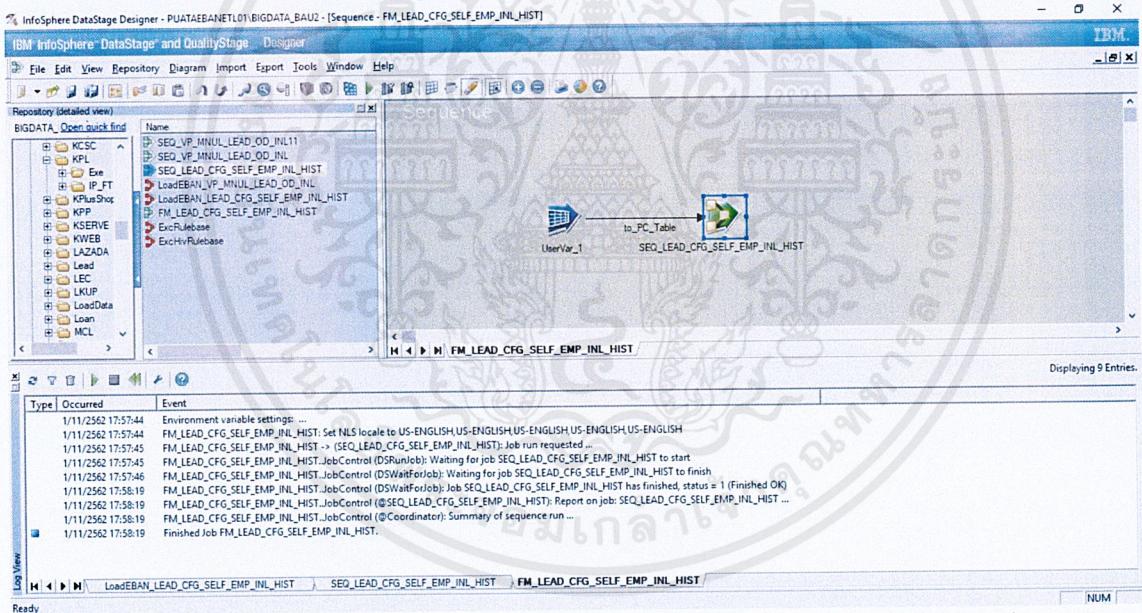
InfoSphere DataStage Designer - PUATAEBANETL01\BIGDATA_BAU2 - [Sequence - FM_LEAD_CFG_SELF_EMP_INL_HIST]

IBM InfoSphere DataStage and QualityStage Designer

IBM.

File Edit View Repository Diagram Import Export Tools Window Help

Repository (detailed view)

BIGDATA_ Open quick find

KCSC
KPL
Exe
IP_FT
KPlusShop
KPP
KSERVE
KWEB
LAZADA
Lead
LEC
LKUP
LoadData
Loan
MCL

Name

SEQ_VP_MNUL_LEAD_OD_INL11
SEQ_VP_MNUL_LEAD_OD_INL
SEQ_LEAD_CFG_SELF_EMP_INL_HIST
LoadEBAN_VP_MNUL_LEAD_OD_INL
LoadEBAN_LEAD_CFG_SELF_EMP_INL_HIST
FM_LEAD_CFG_SELF_EMP_INL_HIST
ExcRulebase
ExcHivRulebase

Sequence

UserVar_1

to_PC_Table

SEQ_LEAD_CFG_SELF_EMP_INL_HIST

FM_LEAD_CFG_SELF_EMP_INL_HIST

Displaying 9 Entries.

| Type | Occurred | Event |
|---|---|---|
| | 1/11/2562 17:57:44 | Environment variable settings: ... |
| | 1/11/2562 17:57:44 | FM_LEAD_CFG_SELF_EMP_INL_HIST: Set NLS locale to US-ENGLISH,US-ENGLISH,US-ENGLISH,US-ENGLISH,US-ENGLISH |
| | 1/11/2562 17:57:45 | FM_LEAD_CFG_SELF_EMP_INL_HIST: -> (SEQ_LEAD_CFG_SELF_EMP_INL_HIST): Job run requested ... |
| | 1/11/2562 17:57:45 | FM_LEAD_CFG_SELF_EMP_INL_HIST..JobControl (DSRunJob): Waiting for job SEQ_LEAD_CFG_SELF_EMP_INL_HIST to start |
| | 1/11/2562 17:57:46 | FM_LEAD_CFG_SELF_EMP_INL_HIST..JobControl (DSWaitForJob): Waiting for job SEQ_LEAD_CFG_SELF_EMP_INL_HIST to finish |
| | 1/11/2562 17:58:19 | FM_LEAD_CFG_SELF_EMP_INL_HIST..JobControl (DSWaitForJob): Job SEQ_LEAD_CFG_SELF_EMP_INL_HIST has finished, status = 1 (Finished OK) |
| | 1/11/2562 17:58:19 | FM_LEAD_CFG_SELF_EMP_INL_HIST..JobControl (@SEQ_LEAD_CFG_SELF_EMP_INL_HIST): Report on job: SEQ_LEAD_CFG_SELF_EMP_INL_HIST ... |
| | 1/11/2562 17:58:19 | FM_LEAD_CFG_SELF_EMP_INL_HIST..JobControl (@Coordinator): Summary of sequence run ... |
| | 1/11/2562 17:58:19 | Finished Job FM_LEAD_CFG_SELF_EMP_INL_HIST. |

Log View

LoadEBAN_LEAD_CFG_SELF_EMP_INL_HIST
SEQ_LEAD_CFG_SELF_EMP_INL_HIST
FM_LEAD_CFG_SELF_EMP_INL_HIST

Ready

NUM